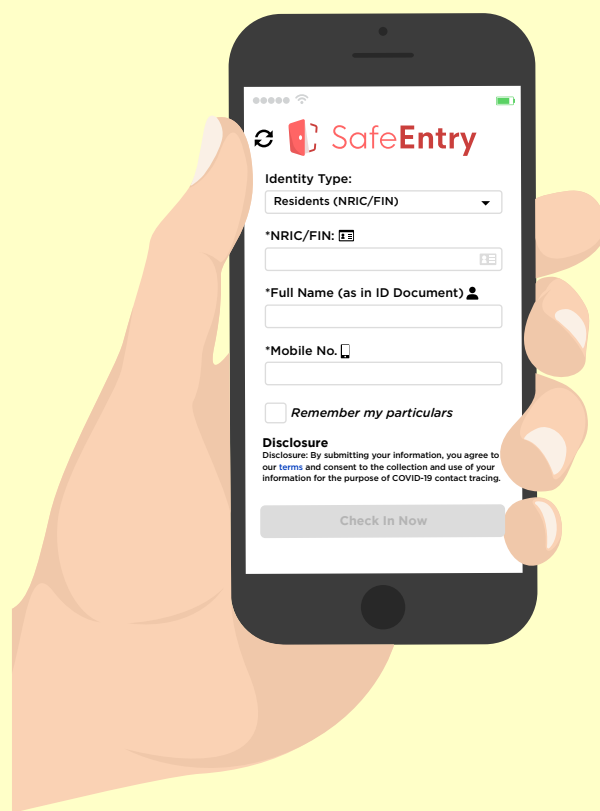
SafeEntry

Identity Type:

Residents (NRIC/FIN)

*NRIC/FIN:

*Full Name (as in ID Document)

*Mobile No.

Remember my particulars

Disclosure

Disclosure: By submitting your information, you agree to our terms and consent to the collection and use of your information for the purpose of COVID-19 contact tracing.

Check In Now